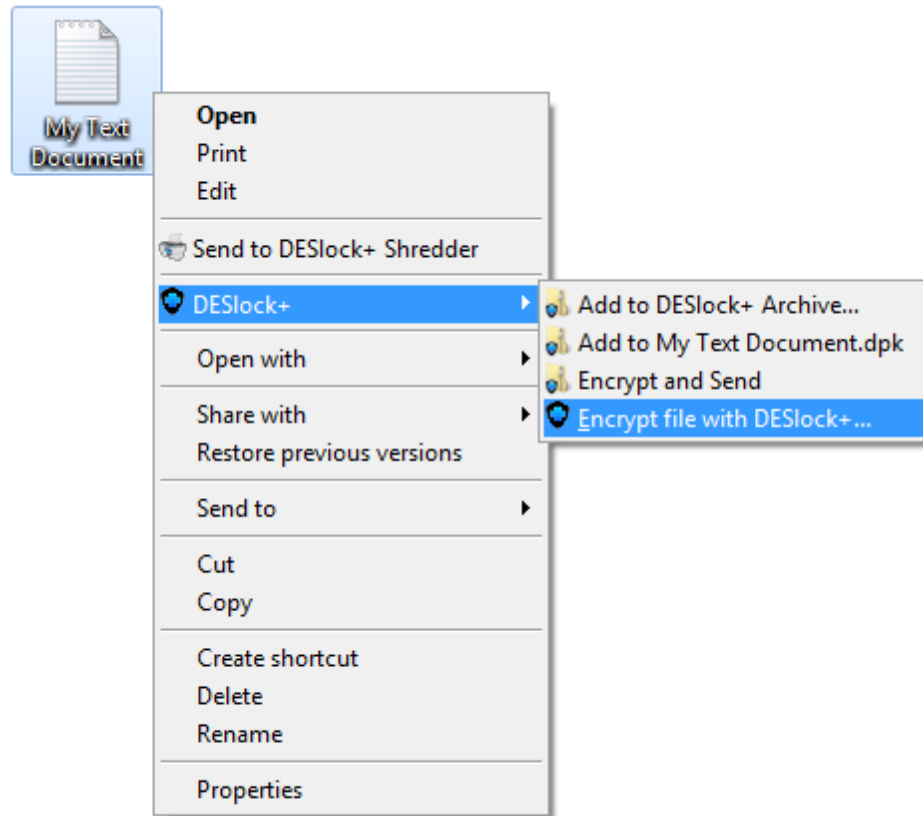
My Text Document

Open
Print
Edit

Send to DESlock+ Shredder

DESlock+

Add to DESlock+ Archive...
Add to My Text Document.dpk
Encrypt and Send
Encrypt file with DESlock+...

Open with

Share with
Restore previous versions

Send to

Cut
Copy

Create shortcut
Delete
Rename

Properties